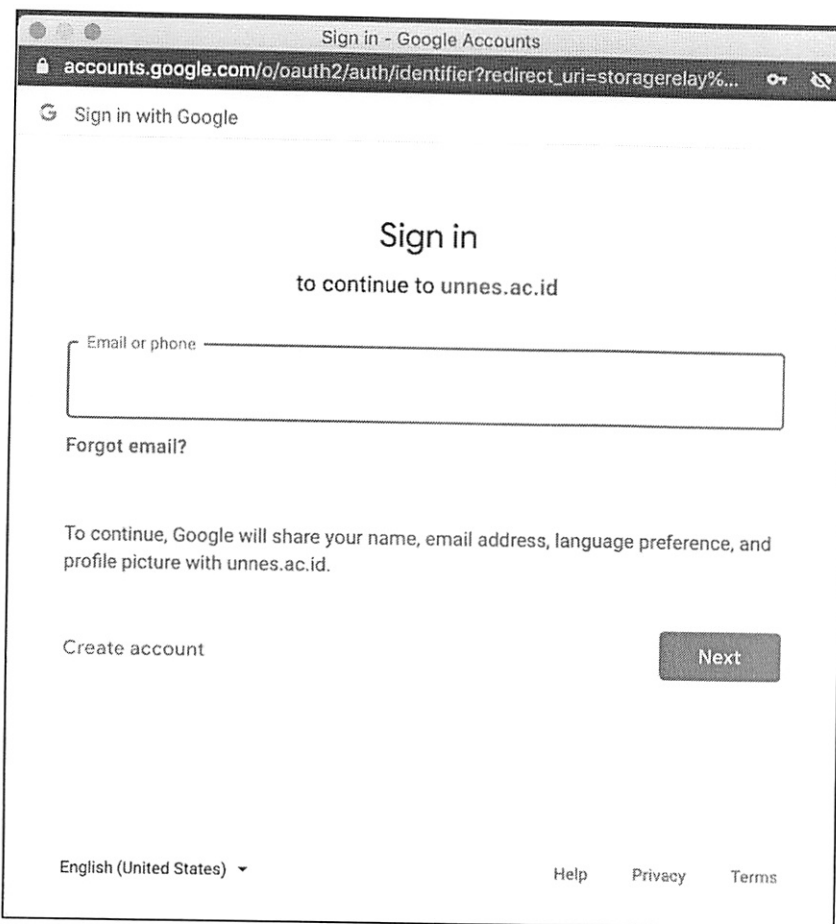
Sign in - Google Accounts

accounts.google.com/o/oauth2/auth/identifier?redirect_uri=storagerelay%...

G Sign in with Google

Sign in

to continue to unnes.ac.id

Email or phone

Forgot email?

To continue, Google will share your name, email address, language preference, and profile picture with unnes.ac.id.

Create account

Next

English (United States)

Help Privacy Terms